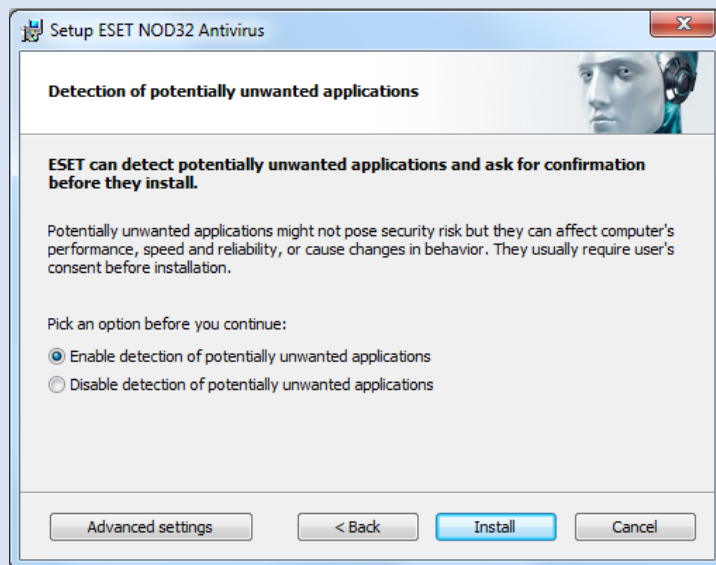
Setup ESET NOD32 Antivirus

Detection of potentially unwanted applications

ESET can detect potentially unwanted applications and ask for confirmation before they install.

Potentially unwanted applications might not pose security risk but they can affect computer's performance, speed and reliability, or cause changes in behavior. They usually require user's consent before installation.

Pick an option before you continue:

Enable detection of potentially unwanted applications

Disable detection of potentially unwanted applications

Advanced settings

< Back

Install

Cancel